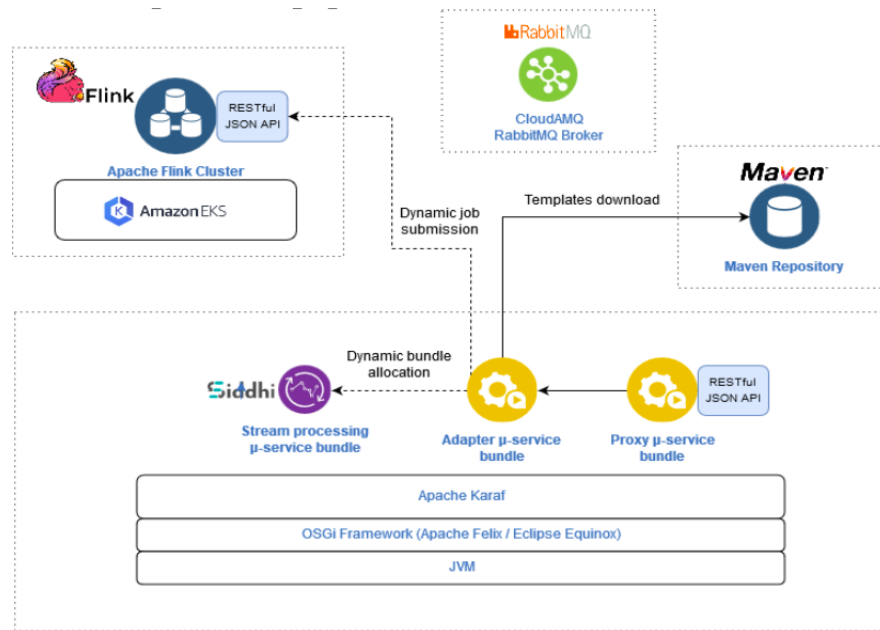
Flink

RESTful JSON API

Apache Flink Cluster

Amazon EKS

RabbitMQ

CloudAMQ RabbitMQ Broker

Maven

Maven Repository

Templates download

Dynamic job submission

Dynamic bundle allocation

Siddhi

Stream processing µ-service bundle

Adapter µ-service bundle

Proxy µ-service bundle

RESTful JSON API

Apache Karaf

OSGi Framework (Apache Felix / Eclipse Equinox)

JVM